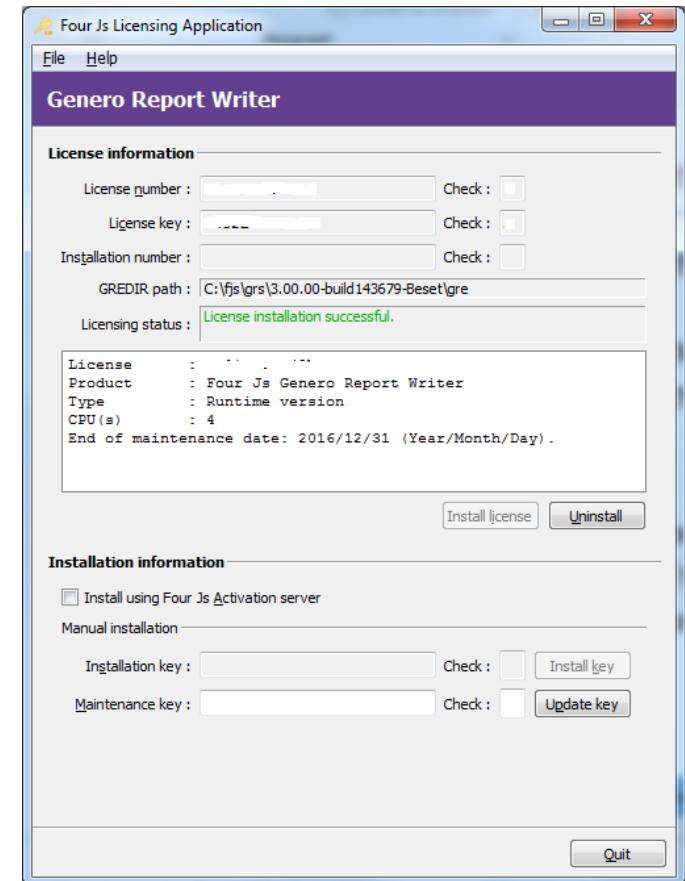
Four Js Licensing Application

File Help

Genero Report Writer

License information

License number : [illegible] Check :

License key : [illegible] Check :

Installation number : Check :

GREDIR path : C:\fjs\grs\3.00.00-build143679-Beset\gre

Licensing status : License installation successful.

License : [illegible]
Product : Four Js Genero Report Writer
Type : Runtime version
CPU(s) : 4
End of maintenance date: 2016/12/31 (Year/Month/Day).

Install license Uninstall

Installation information

Install using Four Js Activation server

Manual installation

Installation key : Check : Install key

Maintenance key : Check : Update key

Quit